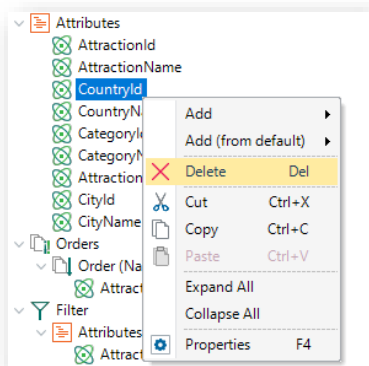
Attributes
AttractionId
AttractionName
CountryId
CountryN
Categoryl
CategoryN
Attraction
CityId
CityName
Orders
Order (Na
Attract
Filter
Attributes
Attract

Add
Add (from default)
Delete Del
Cut Ctrl+X
Copy Ctrl+C
Paste Ctrl+V
Expand All
Collapse All
Properties F4